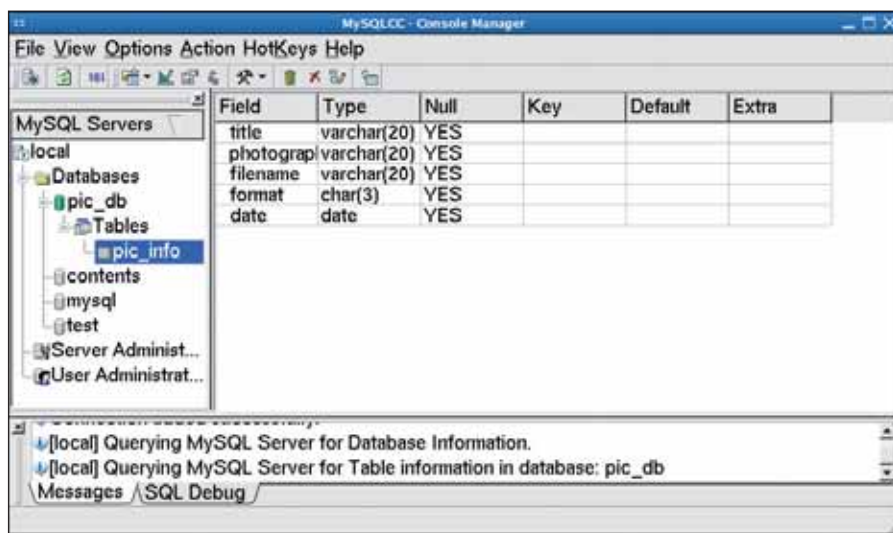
MySQLCC - Console Manager

File View Options Action HotKeys Help

MySQL Servers

local
Databases
pic_db
Tables
pic_info
contents
mysql
test
Server Administ...
User Administrat...

| Field | Type | Null | Key | Default | Extra |
|---|---|---|---|---|---|
| title | varchar(20) | YES | | | |
| photograp | varchar(20) | YES | | | |
| filename | varchar(20) | YES | | | |
| format | char(3) | YES | | | |
| date | date | YES | | | |

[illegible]
[local] Querying MySQL Server for Database Information.
[local] Querying MySQL Server for Table information in database: pic_db

Messages SQL Debug